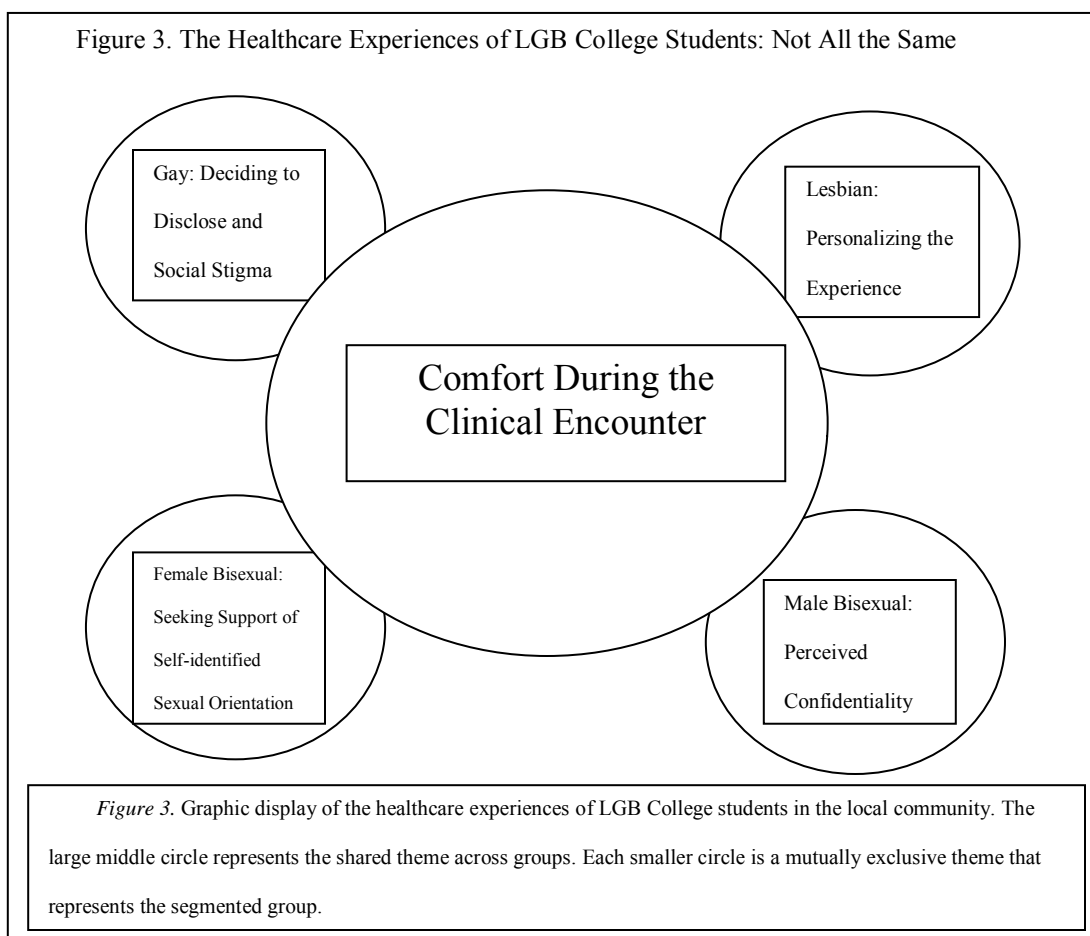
Figure 3. The Healthcare Experiences of LGB College Students: Not All the Same

Gay: Deciding to Disclose and Social Stigma

Lesbian: Personalizing the Experience

Comfort During the Clinical Encounter

Female Bisexual: Seeking Support of Self-identified Sexual Orientation

Male Bisexual: Perceived Confidentiality

*Figure 3.* Graphic display of the healthcare experiences of LGB College students in the local community. The large middle circle represents the shared theme across groups. Each smaller circle is a mutually exclusive theme that represents the segmented group.